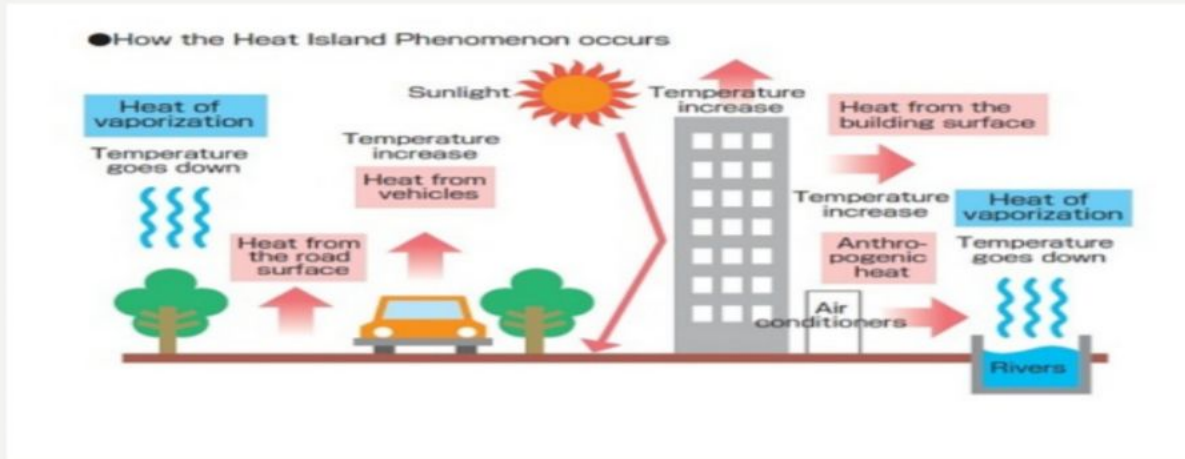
●How the Heat Island Phenomenon occurs

Heat of vaporization

Temperature goes down

Sunlight

Temperature increase

Heat from vehicles

Heat from the road surface

Temperature increase

Heat from the building surface

Temperature increase

Heat of vaporization

Anthropogenic heat

Temperature goes down

Air conditioners

Rivers